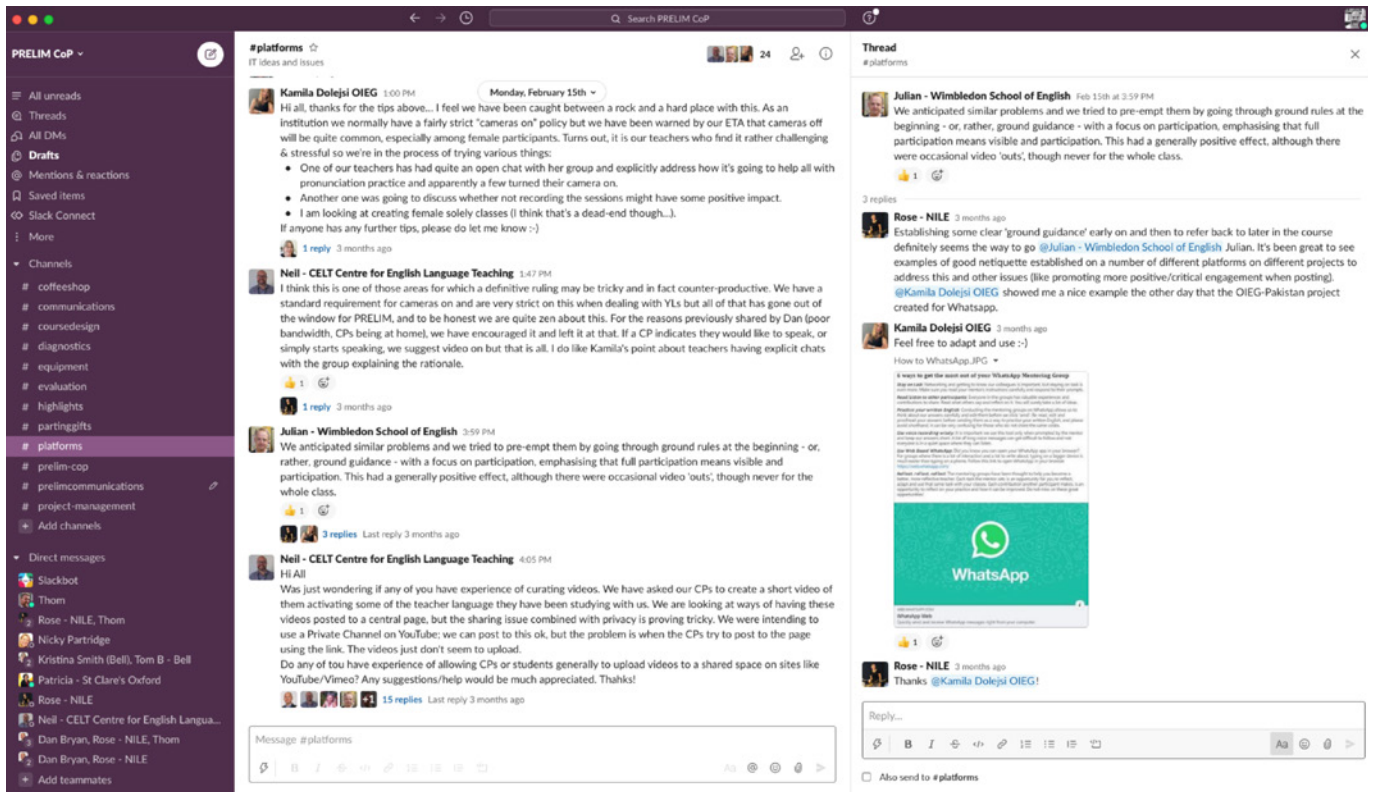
Search PRELIM CoP

PRELIM CoP

All unreads
Threads
All DMs
Drafts
Mentions & reactions
Saved items
Slack Connect
More

Channels
# coffeeshop
# communications
# coursedesign
# diagnostics
# equipment
# evaluation
# highlights
# partinggifts
# platforms
# prelim-cop
# prelimcommunications
# project-management
Add channels

Direct messages
Slackbot
Thom
Rose - NILE, Thom
Nicky Partridge
Kristina Smith (Bell), Tom B - Bell
Patricia - St Clare's Oxford
Rose - NILE
Neil - CELT Centre for English Langua...
Dan Bryan, Rose - NILE, Thom
Dan Bryan, Rose - NILE
Add teammates

#platforms
IT ideas and issues
24

Monday, February 15th

Kamila Dolejsi OIEG 1:00 PM
Hi all, thanks for the tips above... I feel we have been caught between a rock and a hard place with this. As an institution we normally have a fairly strict "cameras on" policy but we have been warned by our ETA that cameras off will be quite common, especially among female participants. Turns out, it is our teachers who find it rather challenging & stressful so we're in the process of trying various things:
• One of our teachers has had quite an open chat with her group and explicitly address how it's going to help all with pronunciation practice and apparently a few turned their camera on.
• Another one was going to discuss whether not recording the sessions might have some positive impact.
• I am looking at creating female solely classes (I think that's a dead-end though...).
If anyone has any further tips, please do let me know :-)
1 reply 3 months ago

Neil - CELT Centre for English Language Teaching 1:47 PM
I think this is one of those areas for which a definitive ruling may be tricky and in fact counter-productive. We have a standard requirement for cameras on and are very strict on this when dealing with YLs but all of that has gone out of the window for PRELIM, and to be honest we are quite zen about this. For the reasons previously shared by Dan (poor bandwidth, CPs being at home), we have encouraged it and left it at that. If a CP indicates they would like to speak, or simply starts speaking, we suggest video on but that is all. I do like Kamila's point about teachers having explicit chats with the group explaining the rationale.
1
1 reply 3 months ago

Julian - Wimbledon School of English 3:59 PM
We anticipated similar problems and we tried to pre-empt them by going through ground rules at the beginning - or, rather, ground guidance - with a focus on participation, emphasising that full participation means visible and participation. This had a generally positive effect, although there were occasional video 'outs', though never for the whole class.
1
3 replies Last reply 3 months ago

Neil - CELT Centre for English Language Teaching 4:05 PM
Hi All
Was just wondering if any of you have experience of curating videos. We have asked our CPs to create a short video of them activating some of the teacher language they have been studying with us. We are looking at ways of having these videos posted to a central page, but the sharing issue combined with privacy is proving tricky. We were intending to use a Private Channel on YouTube; we can post to this ok, but the problem is when the CPs try to post to the page using the link. The videos just don't seem to upload.
Do any of tou have experience of allowing CPs or students generally to upload videos to a shared space on sites like YouTube/Vimeo? Any suggestions/help would be much appreciated. Thahks!
+1 15 replies Last reply 3 months ago

Message #platforms

Thread
#platforms

Julian - Wimbledon School of English Feb 15th at 3:59 PM
We anticipated similar problems and we tried to pre-empt them by going through ground rules at the beginning - or, rather, ground guidance - with a focus on participation, emphasising that full participation means visible and participation. This had a generally positive effect, although there were occasional video 'outs', though never for the whole class.
1

3 replies

Rose - NILE 3 months ago
Establishing some clear 'ground guidance' early on and then to refer back to later in the course definitely seems the way to go @Julian - Wimbledon School of English Julian. It's been great to see examples of good netiquette established on a number of different platforms on different projects to address this and other issues (like promoting more positive/critical engagement when posting). @Kamila Dolejsi OIEG showed me a nice example the other day that the OIEG-Pakistan project created for Whatsapp.

Kamila Dolejsi OIEG 3 months ago
Feel free to adapt and use :-)
How to WhatsApp.JPG
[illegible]
WhatsApp
1

Rose - NILE 3 months ago
Thanks @Kamila Dolejsi OIEG!

Reply...
Aa
Also send to #platforms